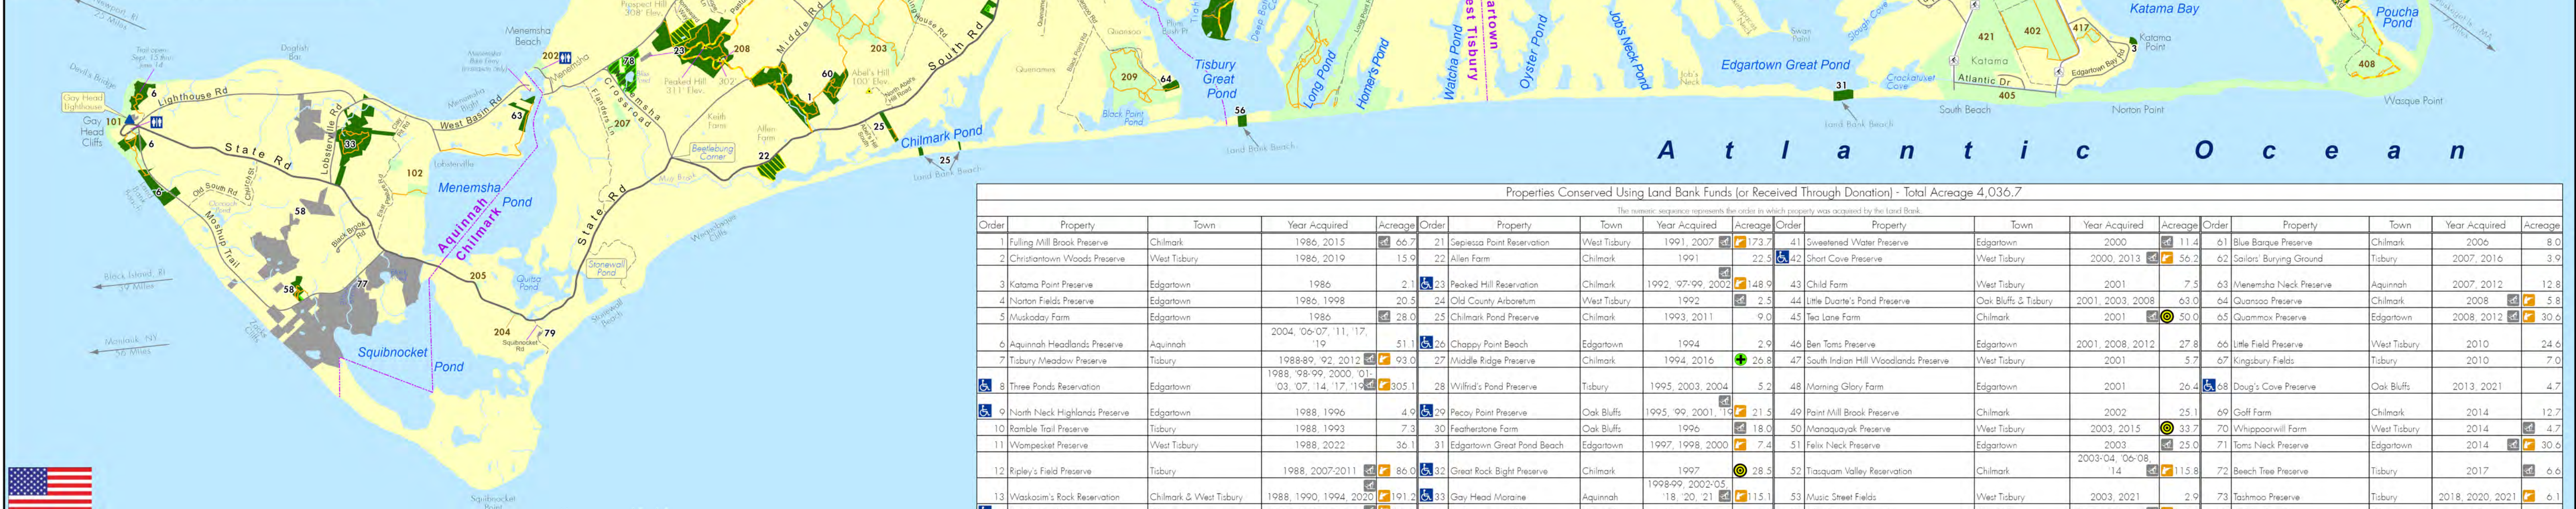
Gay Head Lighthouse
Gay Head Cliffs
Devil's Bridge
Lighthouse Rd
State Rd
Lobsterville Rd
West Basin Rd
Menemsha Beach
Menemsha Pond
Aquinnah
Chilmark
Squibnocket Pond
Moshup Trail
Old South Rd
Black Brook Rd
Middle Rd
South Rd
Crossroad
Peaked Hill 311' Elev.
Abel's Hill
Beetlebung Corner
Chilmark Pond
Tisbury Great Pond
Black Point Pond
Quansoo
Long Pond
Homer's Pond
Watcha Pond
Oyster Pond
Jobs Neck Pond
Edgartown Great Pond
Crackatuxet Cove
Katama
Katama Bay
Katama Point
Atlantic Dr
South Beach
Norton Point
Wasque Point
Poucha Pond
Stonewall Pond
Stonewall Beach
Quitsa Pond
Squibnocket Rd
Squibnocket Point
Block Island, RI
Montauk, NY 56 Miles
Atlantic Ocean
101 6 6 6 33 102 58 58 77 205 204 79 63 202 78 23 208 207 1 60 203 22 25 25 209 64 56 31 421 402 417 405 408 3

Properties Conserved Using Land Bank Funds (or Received Through Donation) - Total Acreage 4,036.7
The numeric sequence represents the order in which property was acquired by the Land Bank.

| Order | Property | Town | Year Acquired | Acreage | Order | Property | Town | Year Acquired | Acreage | Order | Property | Town | Year Acquired | Acreage | Order | Property | Town | Year Acquired | Acreage |
|---|---|---|---|---|---|---|---|---|---|---|---|---|---|---|---|---|---|---|---|
| 1 | Fulling Mill Brook Preserve | Chilmark | 1986, 2015 | 66.7 | 21 | Sepiessa Point Reservation | West Tisbury | 1991, 2007 | 173.7 | 41 | Sweetened Water Preserve | Edgartown | 2000 | 11.4 | 61 | Blue Barque Preserve | Chilmark | 2006 | 8.0 |
| 2 | Christiantown Woods Preserve | West Tisbury | 1986, 2019 | 15.9 | 22 | Allen Farm | Chilmark | 1991 | 22.5 | 42 | Short Cove Preserve | West Tisbury | 2000, 2013 | 56.2 | 62 | Sailors' Burying Ground | Tisbury | 2007, 2016 | 3.9 |
| 3 | Katama Point Preserve | Edgartown | 1986 | 2.1 | 23 | Peaked Hill Reservation | Chilmark | 1992, '97-'99, 2002 | 148.9 | 43 | Child Farm | West Tisbury | 2001 | 7.5 | 63 | Menemsha Neck Preserve | Aquinnah | 2007, 2012 | 12.8 |
| 4 | Norton Fields Preserve | Edgartown | 1986, 1998 | 20.5 | 24 | Old County Arboretum | West Tisbury | 1992 | 2.5 | 44 | Little Duarte's Pond Preserve | Oak Bluffs & Tisbury | 2001, 2003, 2008 | 63.0 | 64 | Quansoo Preserve | Chilmark | 2008 | 5.8 |
| 5 | Muskoday Farm | Edgartown | 1986 | 28.0 | 25 | Chilmark Pond Preserve | Chilmark | 1993, 2011 | 9.0 | 45 | Tea Lane Farm | Chilmark | 2001 | 50.0 | 65 | Quammox Preserve | Edgartown | 2008, 2012 | 30.6 |
| 6 | Aquinnah Headlands Preserve | Aquinnah | 2004, '06-'07, '11, '17, '19 | 51.1 | 26 | Chappy Point Beach | Edgartown | 1994 | 2.9 | 46 | Ben Toms Preserve | Edgartown | 2001, 2008, 2012 | 27.8 | 66 | Little Field Preserve | West Tisbury | 2010 | 24.6 |
| 7 | Tisbury Meadow Preserve | Tisbury | 1988-89, '92, 2012 | 93.0 | 27 | Middle Ridge Preserve | Chilmark | 1994, 2016 | 26.8 | 47 | South Indian Hill Woodlands Preserve | West Tisbury | 2001 | 5.7 | 67 | Kingsbury Fields | Tisbury | 2010 | 7.0 |
| 8 | Three Ponds Reservation | Edgartown | 1988, '98-'99, 2000, '01-'03, '07, '14, '17, '19 | 305.1 | 28 | Wilfrid's Pond Preserve | Tisbury | 1995, 2003, 2004 | 5.2 | 48 | Morning Glory Farm | Edgartown | 2001 | 26.4 | 68 | Doug's Cove Preserve | Oak Bluffs | 2013, 2021 | 4.7 |
| 9 | North Neck Highlands Preserve | Edgartown | 1988, 1996 | 4.9 | 29 | Pecoy Point Preserve | Oak Bluffs | 1995, '99, 2001, '19 | 21.5 | 49 | Paint Mill Brook Preserve | Chilmark | 2002 | 25.1 | 69 | Goff Farm | Chilmark | 2014 | 12.7 |
| 10 | Ramble Trail Preserve | Tisbury | 1988, 1993 | 7.3 | 30 | Featherstone Farm | Oak Bluffs | 1996 | 18.0 | 50 | Manaquayak Preserve | West Tisbury | 2003, 2015 | 33.7 | 70 | Whippoorwill Farm | West Tisbury | 2014 | 4.7 |
| 11 | Wompesket Preserve | West Tisbury | 1988, 2022 | 36.1 | 31 | Edgartown Great Pond Beach | Edgartown | 1997, 1998, 2000 | 7.4 | 51 | Felix Neck Preserve | Edgartown | 2003 | 25.0 | 71 | Toms Neck Preserve | Edgartown | 2014 | 30.6 |
| 12 | Ripley's Field Preserve | Tisbury | 1988, 2007-2011 | 86.0 | 32 | Great Rock Bight Preserve | Chilmark | 1997 | 28.5 | 52 | Tiasquam Valley Reservation | Chilmark | 2003-04, '06-'08, '14 | 115.8 | 72 | Beech Tree Preserve | Tisbury | 2017 | 6.6 |
| 13 | Waskosim's Rock Reservation | Chilmark & West Tisbury | 1988, 1990, 1994, 2020 | 191.2 | 33 | Gay Head Moraine | Aquinnah | 1998-99, 2002-05, '18, '20, '21 | 115.1 | 53 | Music Street Fields | West Tisbury | 2003, 2021 | 2.9 | 73 | Tashmoo Preserve | Tisbury | 2018, 2020, 2021 | 6.1 |